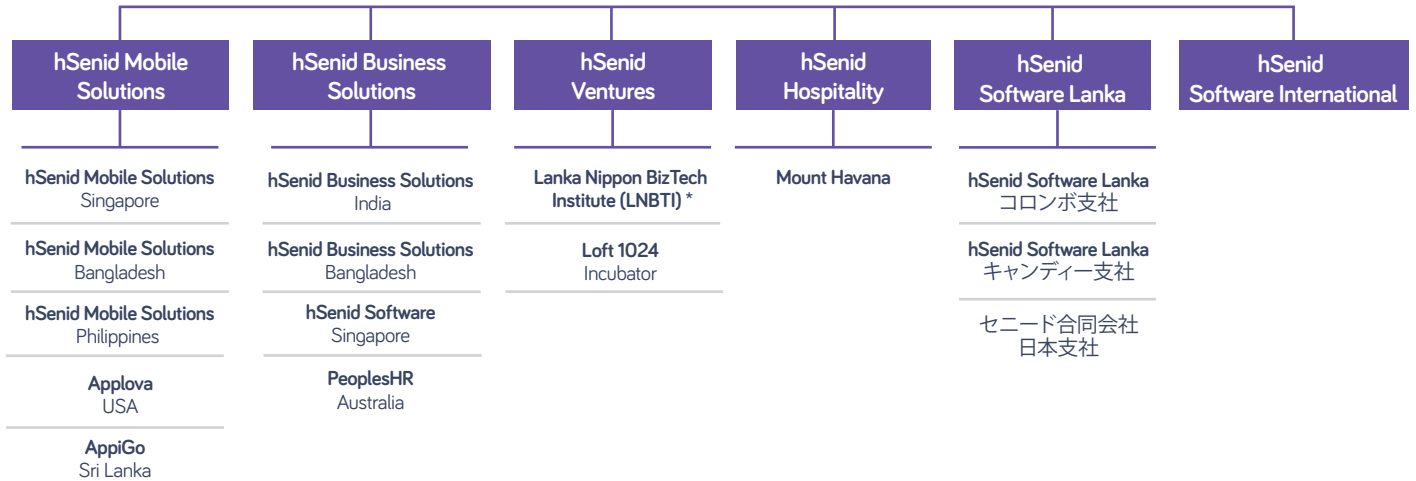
hSenid Mobile Solutions

hSenid Mobile Solutions
Singapore

hSenid Mobile Solutions
Bangladesh

hSenid Mobile Solutions
Philippines

Applova
USA

AppiGo
Sri Lanka

hSenid Business Solutions

hSenid Business Solutions
India

hSenid Business Solutions
Bangladesh

hSenid Software
Singapore

PeoplesHR
Australia

hSenid Ventures

Lanka Nippon BizTech Institute (LNBTI) *

Loft 1024
Incubator

hSenid Hospitality

Mount Havana

hSenid Software Lanka

hSenid Software Lanka
コロンボ支社

hSenid Software Lanka
キャンディー支社

セニード合同会社
日本支社

hSenid Software International